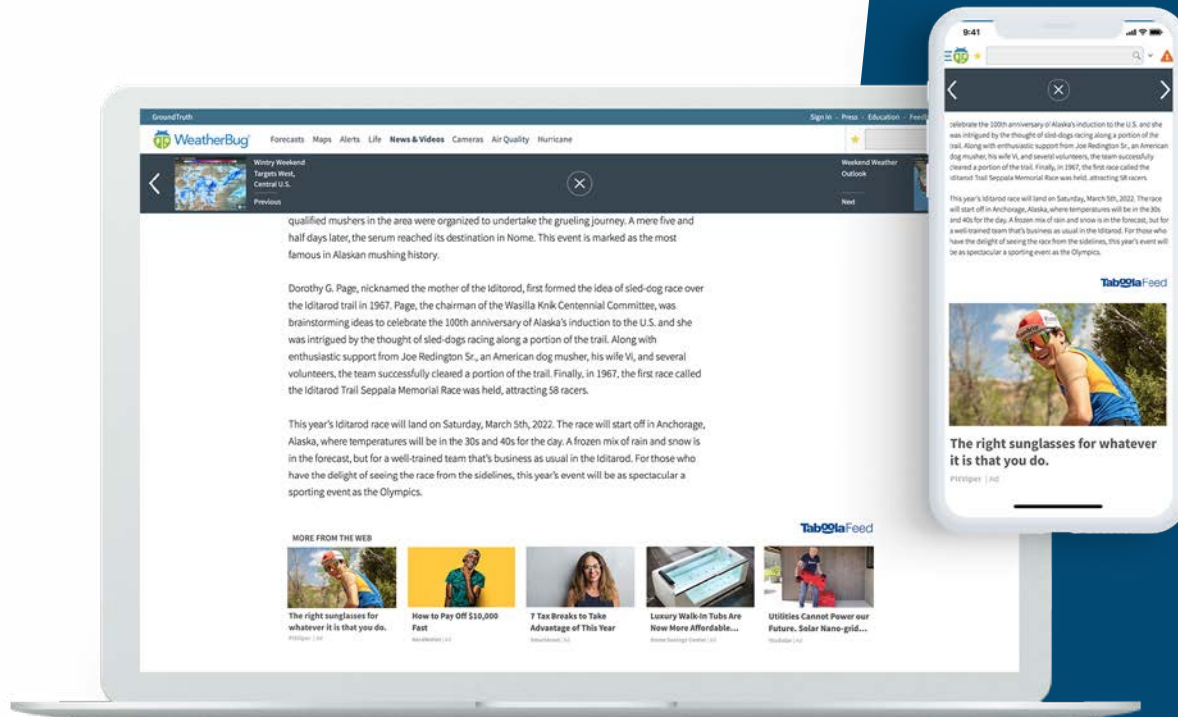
GroundTruth

Sign In · Press · Education · Feed

WeatherBug Forecasts Maps Alerts Life News & Videos Cameras Air Quality Hurricane

Wintry Weekend Targets West, Central U.S.

Previous

Weekend Weather Outlook

Next

qualified mushers in the area were organized to undertake the grueling journey. A mere five and half days later, the serum reached its destination in Nome. This event is marked as the most famous in Alaskan mushing history.

Dorothy G. Page, nicknamed the mother of the Iditorod, first formed the idea of sled-dog race over the Iditarod trail in 1967. Page, the chairman of the Wasilla Knik Centennial Committee, was brainstorming ideas to celebrate the 100th anniversary of Alaska's induction to the U.S. and she was intrigued by the thought of sled-dogs racing along a portion of the trail. Along with enthusiastic support from Joe Redington Sr., an American dog musher, his wife Vi, and several volunteers, the team successfully cleared a portion of the trail. Finally, in 1967, the first race called the Iditarod Trail Seppala Memorial Race was held, attracting 58 racers.

This year's Iditarod race will land on Saturday, March 5th, 2022. The race will start off in Anchorage, Alaska, where temperatures will be in the 30s and 40s for the day. A frozen mix of rain and snow is in the forecast, but for a well-trained team that's business as usual in the Iditarod. For those who have the delight of seeing the race from the sidelines, this year's event will be as spectacular a sporting event as the Olympics.

MORE FROM THE WEB

TaboolaFeed

The right sunglasses for whatever it is that you do.
PitViper | Ad

How to Pay Off $10,000 Fast
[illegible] | Ad

7 Tax Breaks to Take Advantage of This Year
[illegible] | Ad

Luxury Walk-In Tubs Are Now More Affordable...
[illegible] | Ad

Utilities Cannot Power our Future. Solar Nano-grid...
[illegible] | Ad

9:41

celebrate the 100th anniversary of Alaska's induction to the U.S. and she was intrigued by the thought of sled-dogs racing along a portion of the trail. Along with enthusiastic support from Joe Redington Sr., an American dog musher, his wife Vi, and several volunteers, the team successfully cleared a portion of the trail. Finally, in 1967, the first race called the Iditarod Trail Seppala Memorial Race was held, attracting 58 racers.

This year's Iditarod race will land on Saturday, March 5th, 2022. The race will start off in Anchorage, Alaska, where temperatures will be in the 30s and 40s for the day. A frozen mix of rain and snow is in the forecast, but for a well-trained team that's business as usual in the Iditarod. For those who have the delight of seeing the race from the sidelines, this year's event will be as spectacular a sporting event as the Olympics.

TaboolaFeed

The right sunglasses for whatever it is that you do.
PitViper | Ad